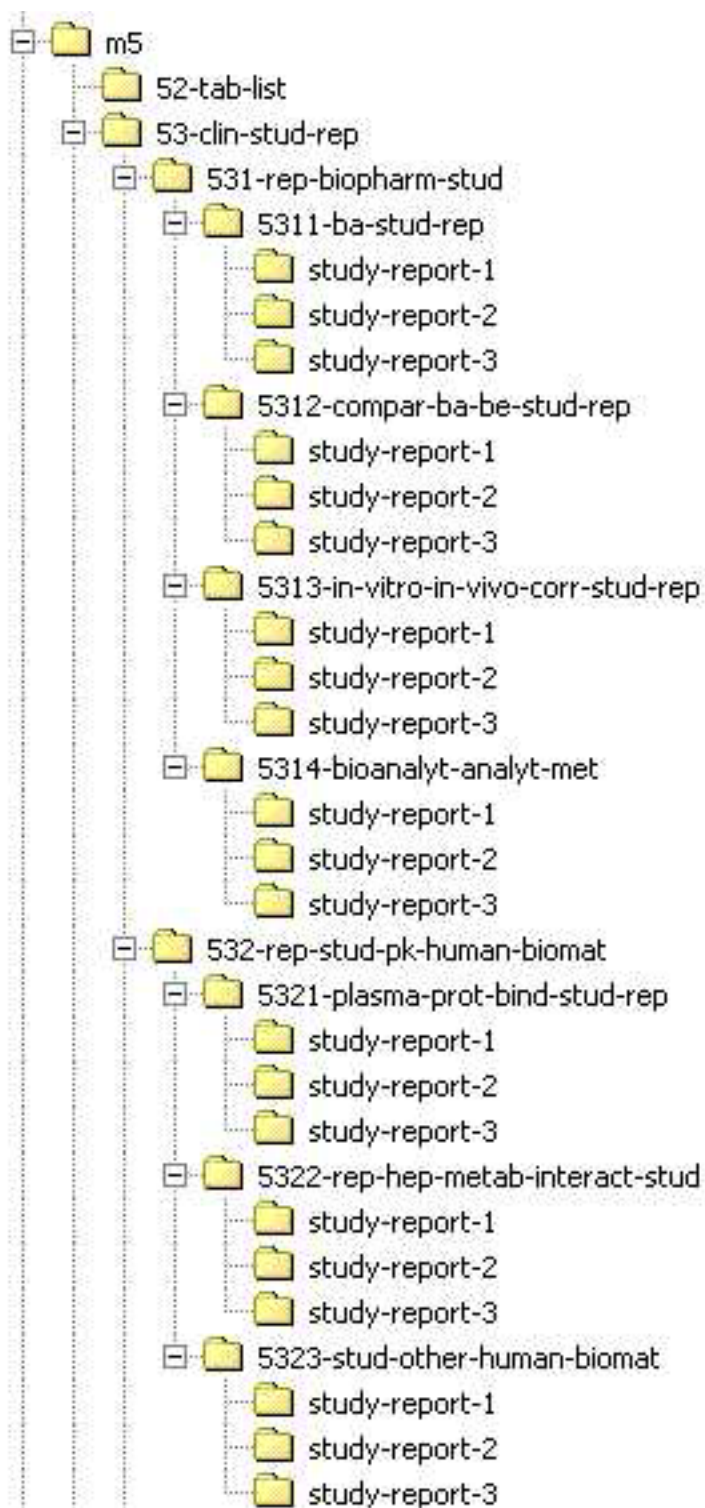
m5
52-tab-list
53-clin-stud-rep
531-rep-biopharm-stud
5311-ba-stud-rep
study-report-1
study-report-2
study-report-3
5312-compar-ba-be-stud-rep
study-report-1
study-report-2
study-report-3
5313-in-vitro-in-vivo-corr-stud-rep
study-report-1
study-report-2
study-report-3
5314-bioanalyt-analyt-met
study-report-1
study-report-2
study-report-3
532-rep-stud-pk-human-biomat
5321-plasma-prot-bind-stud-rep
study-report-1
study-report-2
study-report-3
5322-rep-hep-metab-interact-stud
study-report-1
study-report-2
study-report-3
5323-stud-other-human-biomat
study-report-1
study-report-2
study-report-3